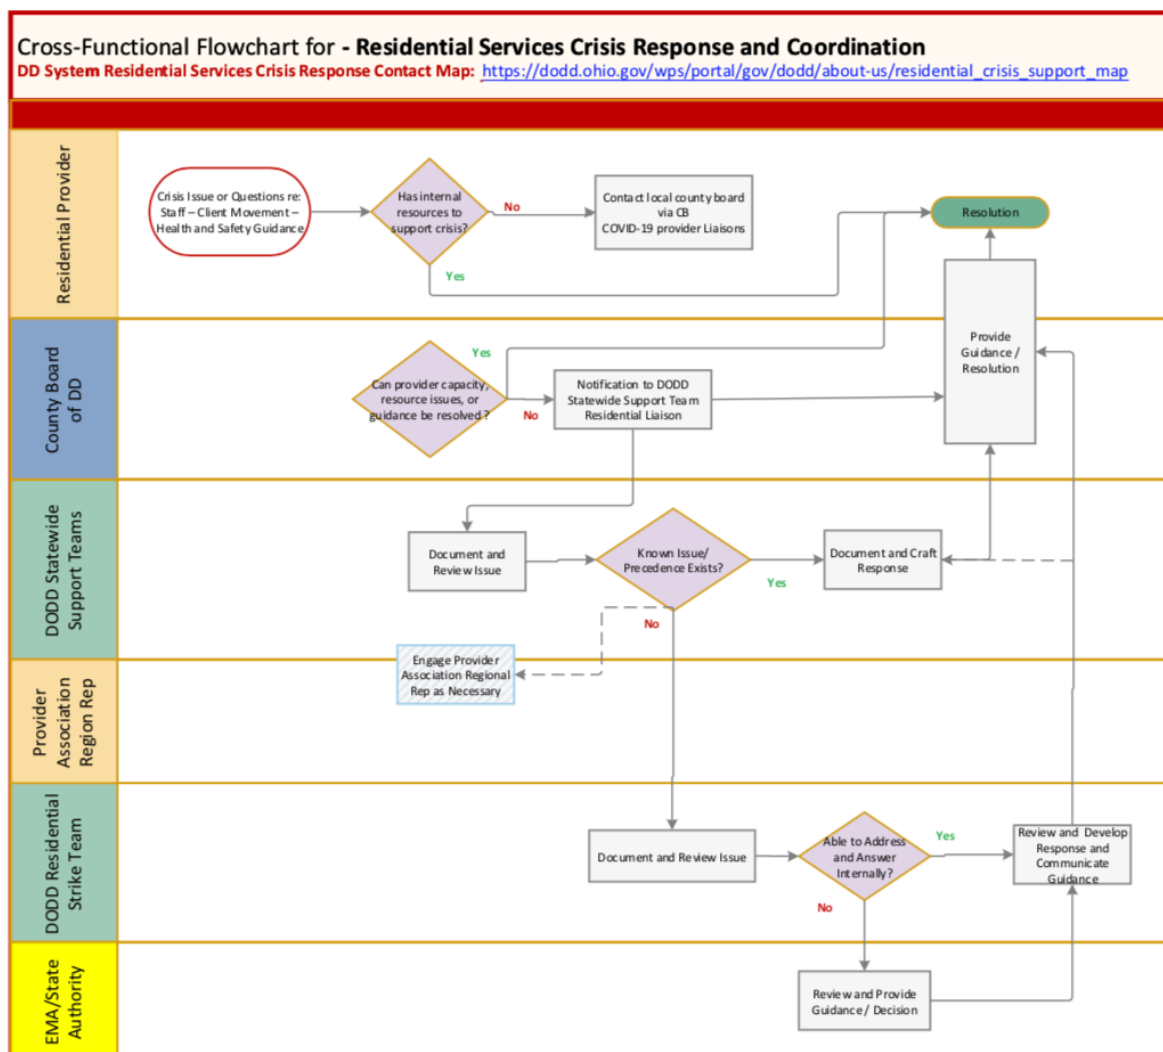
Cross-Functional Flowchart for **- Residential Services Crisis Response and Coordination**
DD System Residential Services Crisis Response Contact Map: https://dodd.ohio.gov/wps/portal/gov/dodd/about-us/residential_crisis_support_map

Residential Provider

Crisis Issue or Questions re: Staff – Client Movement – Health and Safety Guidance

Has internal resources to support crisis?

No

Contact local county board via CB COVID-19 provider Liaisons

Yes

Resolution

County Board of DD

Yes

Can provider capacity, resource issues, or guidance be resolved?

No

Notification to DODD Statewide Support Team Residential Liaison

Provide Guidance / Resolution

DODD Statewide Support Teams

Document and Review Issue

Known Issue/ Precedence Exists?

Yes

Document and Craft Response

No

Provider Association Region Rep

Engage Provider Association Regional Rep as Necessary

DODD Residential Strike Team

Document and Review Issue

Able to Address and Answer Internally?

Yes

Review and Develop Response and Communicate Guidance

No

EMA/State Authority

Review and Provide Guidance/ Decision